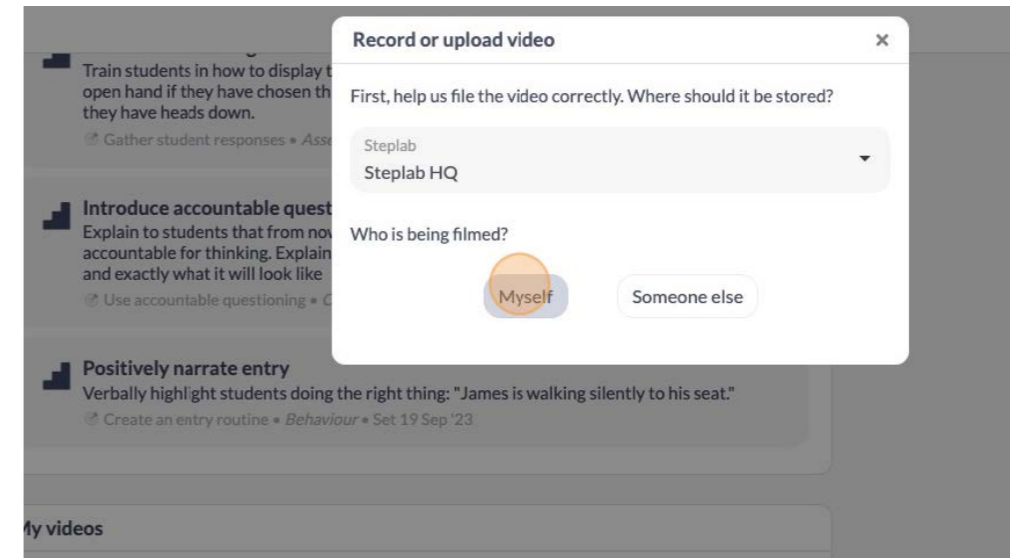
Train students in how to display t open hand if they have chosen th they have heads down.

Gather student responses • Asse

Introduce accountable quest

Explain to students that from nov accountable for thinking. Explain and exactly what it will look like

Use accountable questioning • C

Positively narrate entry

Verbally highlight students doing the right thing: "James is walking silently to his seat."

Create an entry routine • Behaviour • Set 19 Sep '23

ly videos

Record or upload video

×

First, help us file the video correctly. Where should it be stored?

Steplab

Steplab HQ

Who is being filmed?

Myself

Someone else